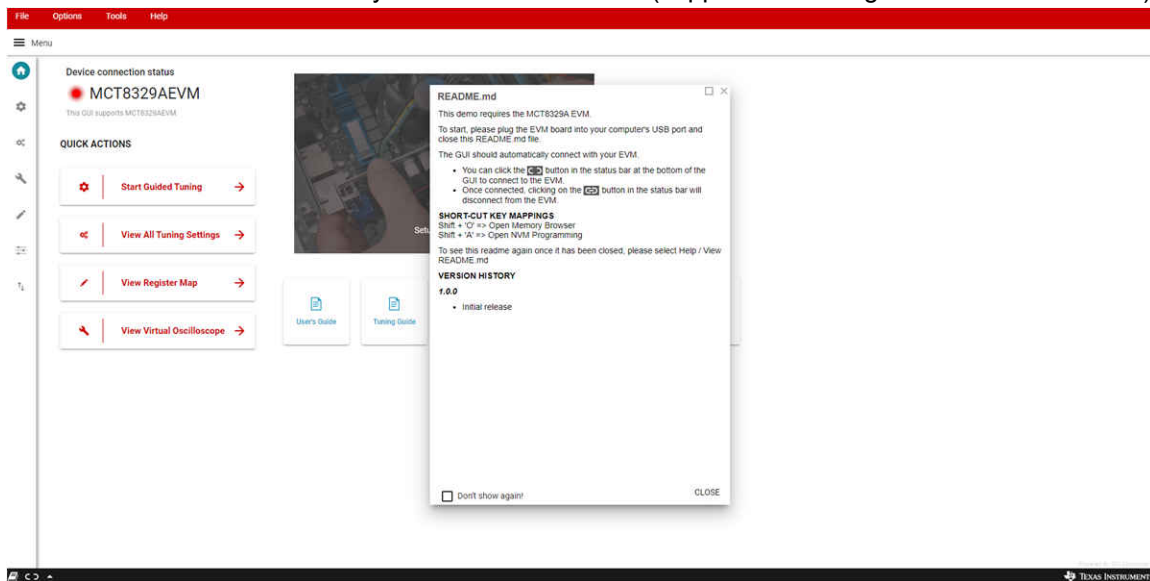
File Options Tools Help

Menu

Device connection status

MCT8329AEVM

This GUI supports MCT8329AEVM

QUICK ACTIONS

Start Guided Tuning →

View All Tuning Settings →

View Register Map →

View Virtual Oscilloscope →

Setu

User's Guide

Tuning Guide

README.md

This demo requires the MCT8329A EVM.

To start, please plug the EVM board into your computer's USB port and close this README.md file.

The GUI should automatically connect with your EVM.

- You can click the button in the status bar at the bottom of the GUI to connect to the EVM.
- Once connected, clicking on the button in the status bar will disconnect from the EVM.

SHORT-CUT KEY MAPPINGS
Shift + 'O' => Open Memory Browser
Shift + 'A' => Open NVM Programming

To see this readme again once it has been closed, please select Help / View README.md

VERSION HISTORY

1.0.0

- Initial release

Don't show again!

CLOSE

TEXAS INSTRUMENT